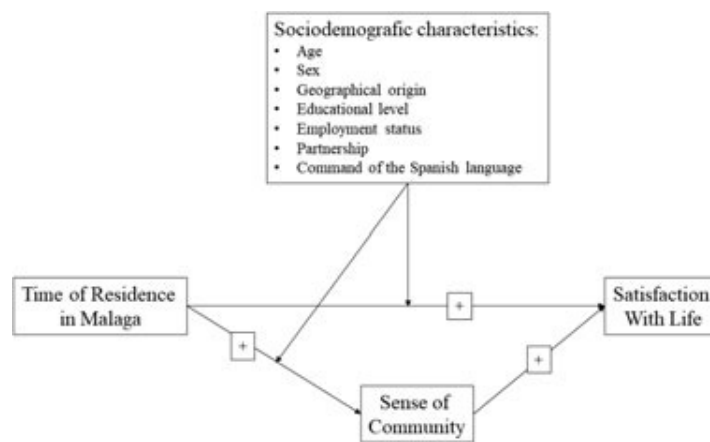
Sociodemografic characteristics:
- Age
- Sex
- Geographical origin
- Educational level
- Employment status
- Partnership
- Command of the Spanish language

Time of Residence in Malaga

+

Satisfaction With Life

+

+

Sense of Community